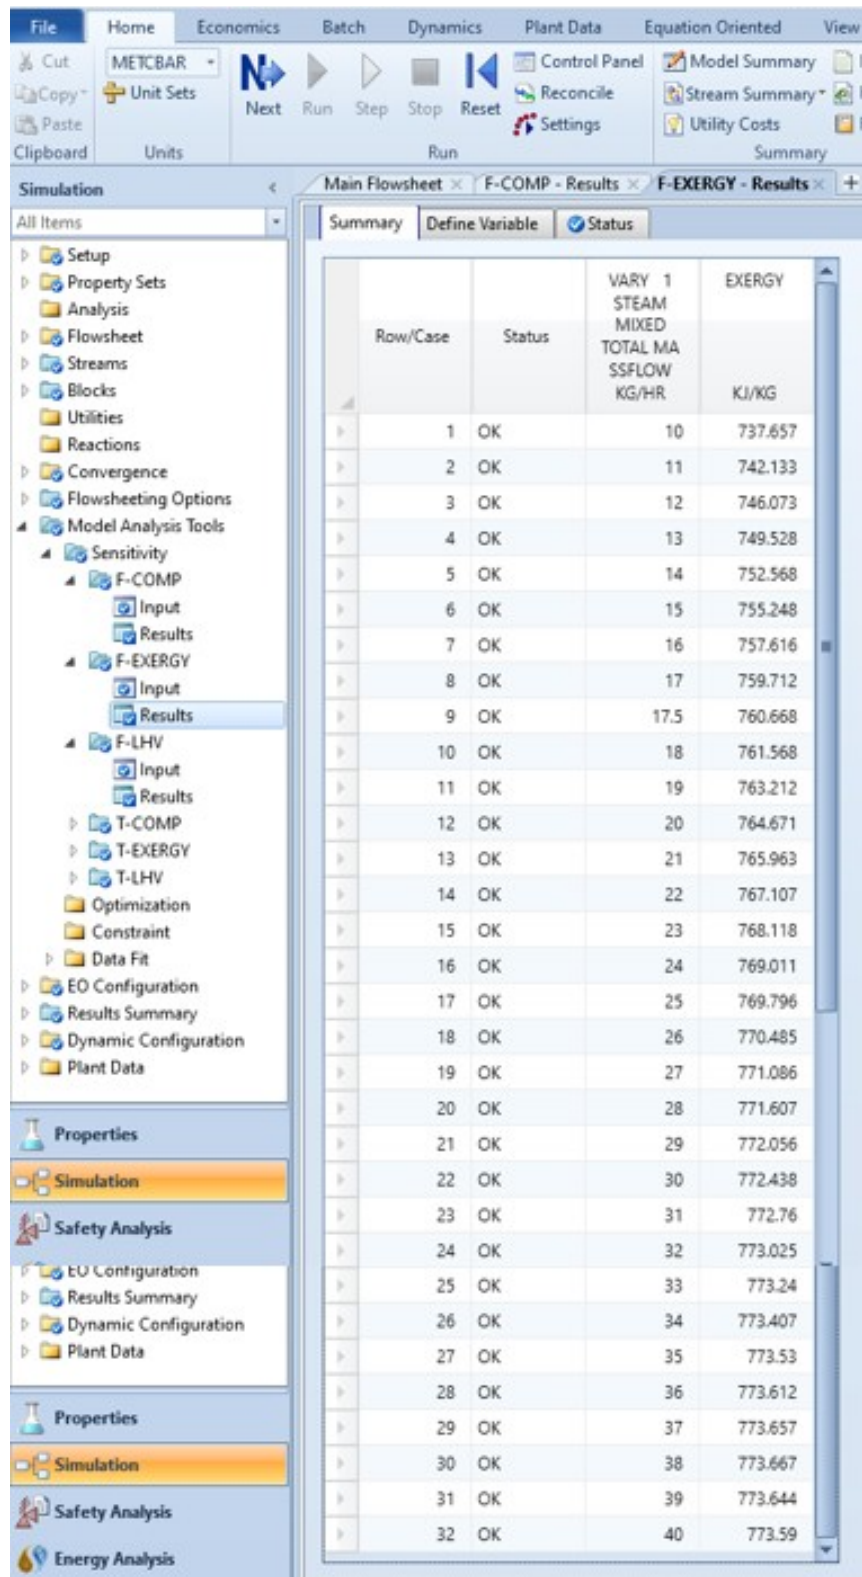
File Home Economics Batch Dynamics Plant Data Equation Oriented View

Cut
Copy
Paste
Clipboard

METCBAR
Unit Sets
Units

Next Run Step Stop Reset
Control Panel
Reconcile
Settings
Run

Model Summary
Stream Summary
Utility Costs
Summary

Simulation

All Items

Setup
Property Sets
Analysis
Flowsheet
Streams
Blocks
Utilities
Reactions
Convergence
Flowsheeting Options
Model Analysis Tools
Sensitivity
F-COMP
Input
Results
F-EXERGY
Input
Results
F-LHV
Input
Results
T-COMP
T-EXERGY
T-LHV
Optimization
Constraint
Data Fit
EO Configuration
Results Summary
Dynamic Configuration
Plant Data

Properties
Simulation
Safety Analysis

EO Configuration
Results Summary
Dynamic Configuration
Plant Data

Properties
Simulation
Safety Analysis
Energy Analysis

Main Flowsheet × F-COMP - Results × F-EXERGY - Results × +

Summary Define Variable Status

| Row/Case | Status | VARY 1 STEAM MIXED TOTAL MA SSFLOW KG/HR | EXERGY KJ/KG |
|---|---|---|---|
| 1 | OK | 10 | 737.657 |
| 2 | OK | 11 | 742.133 |
| 3 | OK | 12 | 746.073 |
| 4 | OK | 13 | 749.528 |
| 5 | OK | 14 | 752.568 |
| 6 | OK | 15 | 755.248 |
| 7 | OK | 16 | 757.616 |
| 8 | OK | 17 | 759.712 |
| 9 | OK | 17.5 | 760.668 |
| 10 | OK | 18 | 761.568 |
| 11 | OK | 19 | 763.212 |
| 12 | OK | 20 | 764.671 |
| 13 | OK | 21 | 765.963 |
| 14 | OK | 22 | 767.107 |
| 15 | OK | 23 | 768.118 |
| 16 | OK | 24 | 769.011 |
| 17 | OK | 25 | 769.796 |
| 18 | OK | 26 | 770.485 |
| 19 | OK | 27 | 771.086 |
| 20 | OK | 28 | 771.607 |
| 21 | OK | 29 | 772.056 |
| 22 | OK | 30 | 772.438 |
| 23 | OK | 31 | 772.76 |
| 24 | OK | 32 | 773.025 |
| 25 | OK | 33 | 773.24 |
| 26 | OK | 34 | 773.407 |
| 27 | OK | 35 | 773.53 |
| 28 | OK | 36 | 773.612 |
| 29 | OK | 37 | 773.657 |
| 30 | OK | 38 | 773.667 |
| 31 | OK | 39 | 773.644 |
| 32 | OK | 40 | 773.59 |